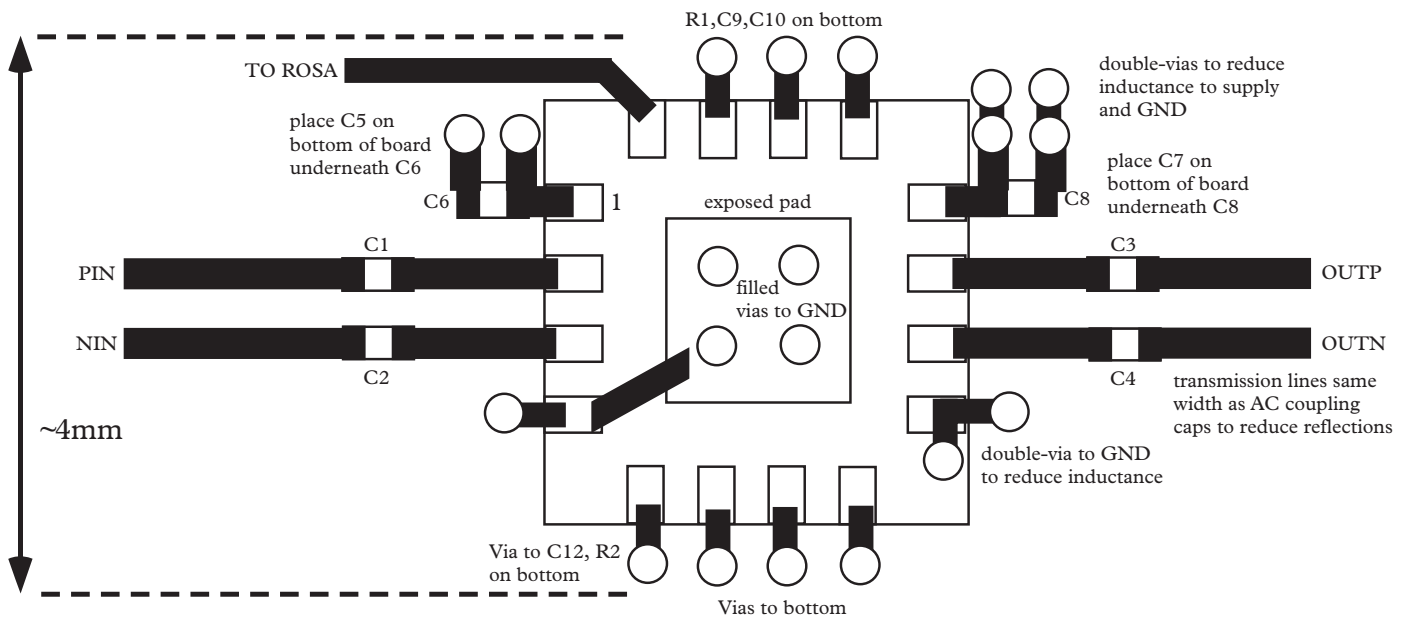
R1,C9,C10 on bottom

TO ROSA

double-vias to reduce inductance to supply and GND

place C5 on bottom of board underneath C6

C6

1

exposed pad

C8

place C7 on bottom of board underneath C8

C1

PIN

filled vias to GND

C3

OUTP

NIN

OUTN

C2

C4

transmission lines same width as AC coupling caps to reduce reflections

~4mm

double-via to GND to reduce inductance

Via to C12, R2 on bottom

Vias to bottom